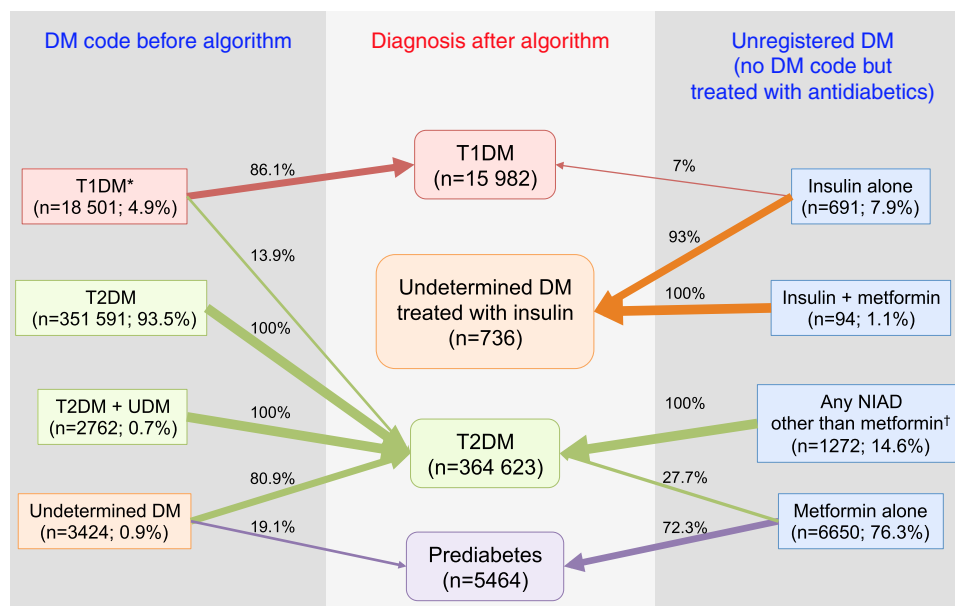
DM code before algorithm

Diagnosis after algorithm

Unregistered DM (no DM code but treated with antidiabetics)

T1DM* (n=18 501; 4.9%)

86.1%

T1DM (n=15 982)

7%

Insulin alone (n=691; 7.9%)

13.9%

93%

T2DM (n=351 591; 93.5%)

Undetermined DM treated with insulin (n=736)

100%

Insulin + metformin (n=94; 1.1%)

100%

T2DM + UDM (n=2762; 0.7%)

100%

100%

Any NIAD other than metformin† (n=1272; 14.6%)

T2DM (n=364 623)

80.9%

27.7%

Undetermined DM (n=3424; 0.9%)

Metformin alone (n=6650; 76.3%)

19.1%

72.3%

Prediabetes (n=5464)